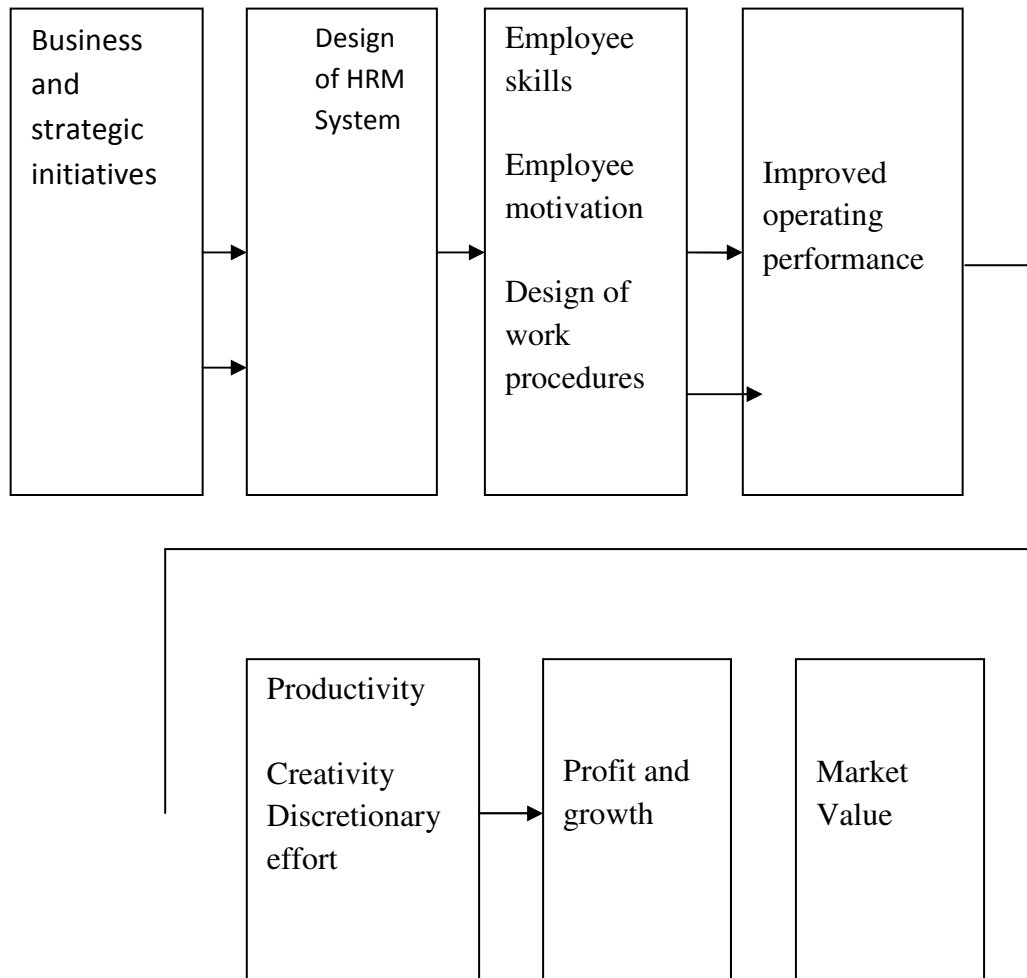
Business and strategic initiatives

Design of HRM System

Employee skills

Employee motivation

Design of work procedures

Improved operating performance

Productivity

Creativity Discretionary effort

Profit and growth

Market Value